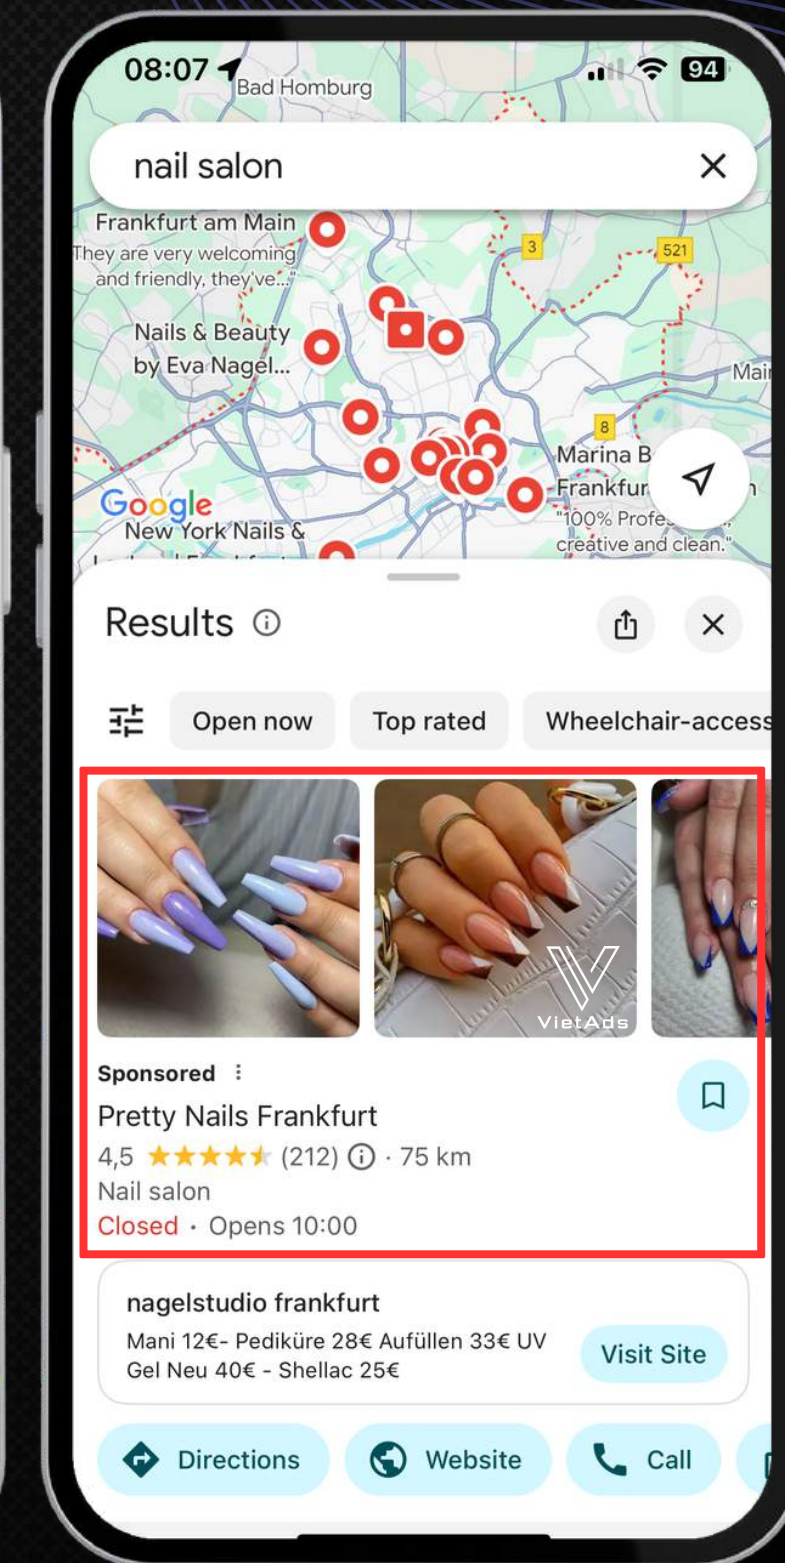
08:07 Bad Homburg 94

nail salon ×

Frankfurt am Main
"They are very welcoming and friendly, they've..."

3

521

Nails & Beauty by Eva Nagel...

Mai

8

Marina B
Frankfur
"100% Profe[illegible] creative and clean."

Google

New York Nails &

Results ⓘ

Open now Top rated Wheelchair-access

VietAds

Sponsored ⋮

Pretty Nails Frankfurt

4,5 ★★★★★ (212) ⓘ · 75 km

Nail salon

Closed · Opens 10:00

nagelstudio frankfurt

Mani 12€- Pediküre 28€ Aufüllen 33€ UV Gel Neu 40€ - Shellac 25€

Visit Site

Directions Website Call